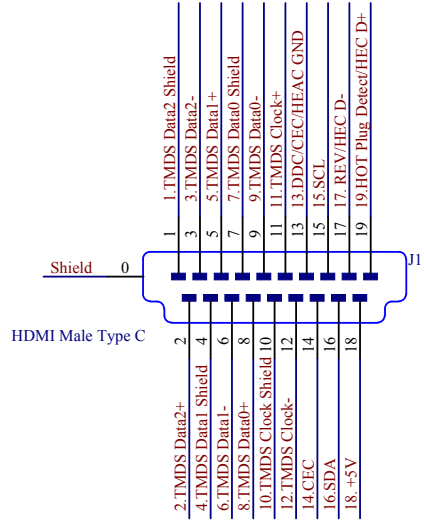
1.TMDS Data2 Shield
3.TMDS Data2-
5.TMDS Data1+
7.TMDS Data0 Shield
9.TMDS Data0-
11.TMDS Clock+
13.DDC/CEC/HEAC GND
15.SCL
17.REV/HEC D-
19.HOT Plug Detect/HEC D+

1 3 5 7 9 11 13 15 17 19

J1

Shield 0

HDMI Male Type C

2 4 6 8 10 12 14 16 18

2.TMDS Data2+
4.TMDS Data1 Shield
6.TMDS Data1-
8.TMDS Data0+
10.TMDS Clock Shield
12.TMDS Clock-
14.CEC
16.SDA
18.+5V